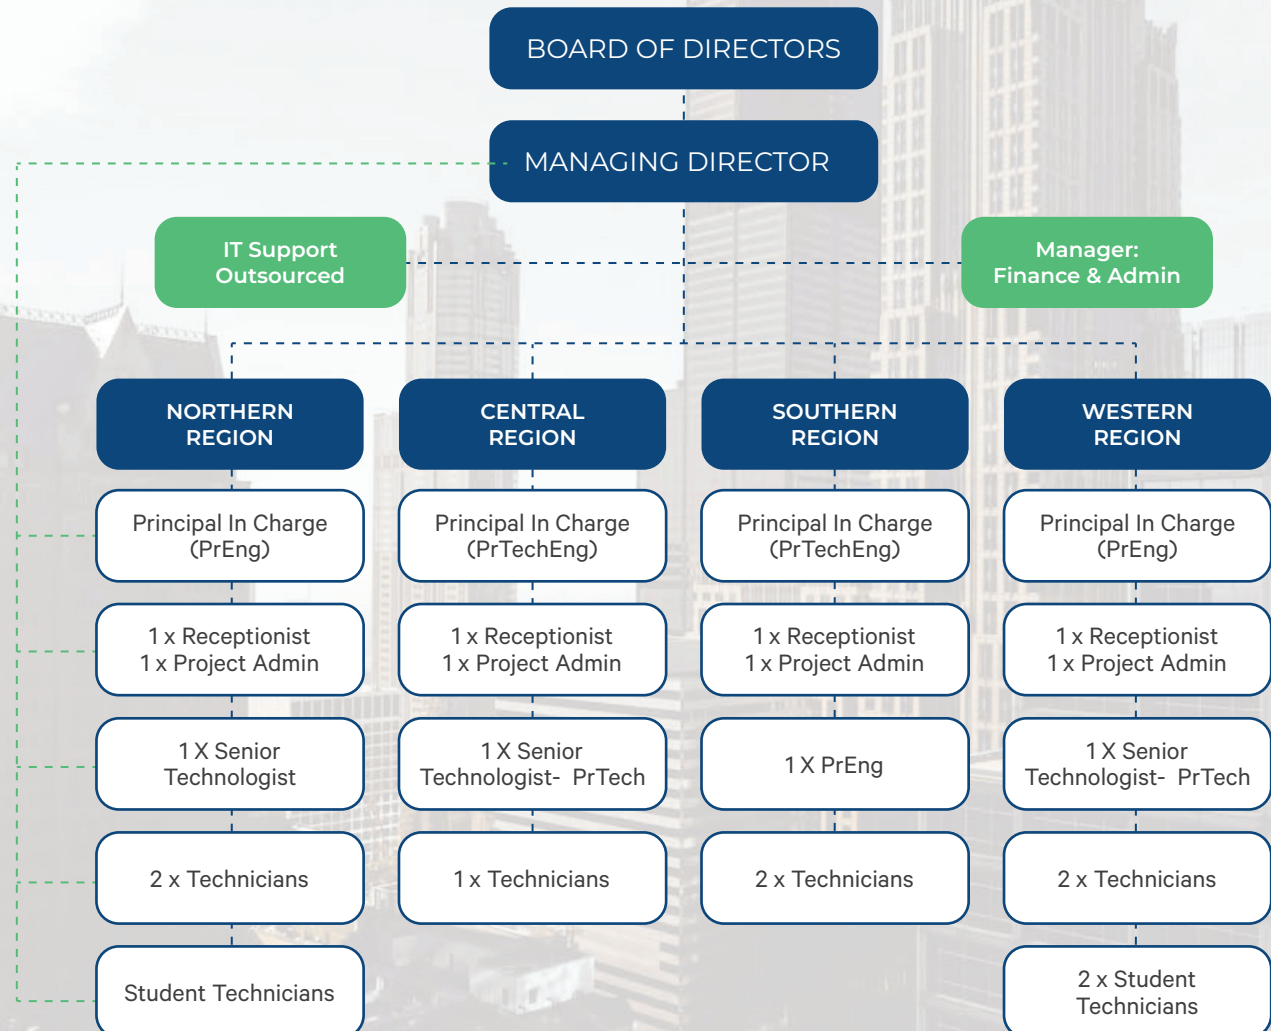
BOARD OF DIRECTORS

MANAGING DIRECTOR

IT Support Outsourced

Manager: Finance & Admin

NORTHERN REGION

Principal In Charge (PrEng)

1 x Receptionist
1 x Project Admin

1 X Senior Technologist

2 x Technicians

Student Technicians

CENTRAL REGION

Principal In Charge (PrTechEng)

1 x Receptionist
1 x Project Admin

1 X Senior Technologist- PrTech

1 x Technicians

SOUTHERN REGION

Principal In Charge (PrTechEng)

1 x Receptionist
1 x Project Admin

1 X PrEng

2 x Technicians

WESTERN REGION

Principal In Charge (PrEng)

1 x Receptionist
1 x Project Admin

1 X Senior Technologist- PrTech

2 x Technicians

2 x Student Technicians